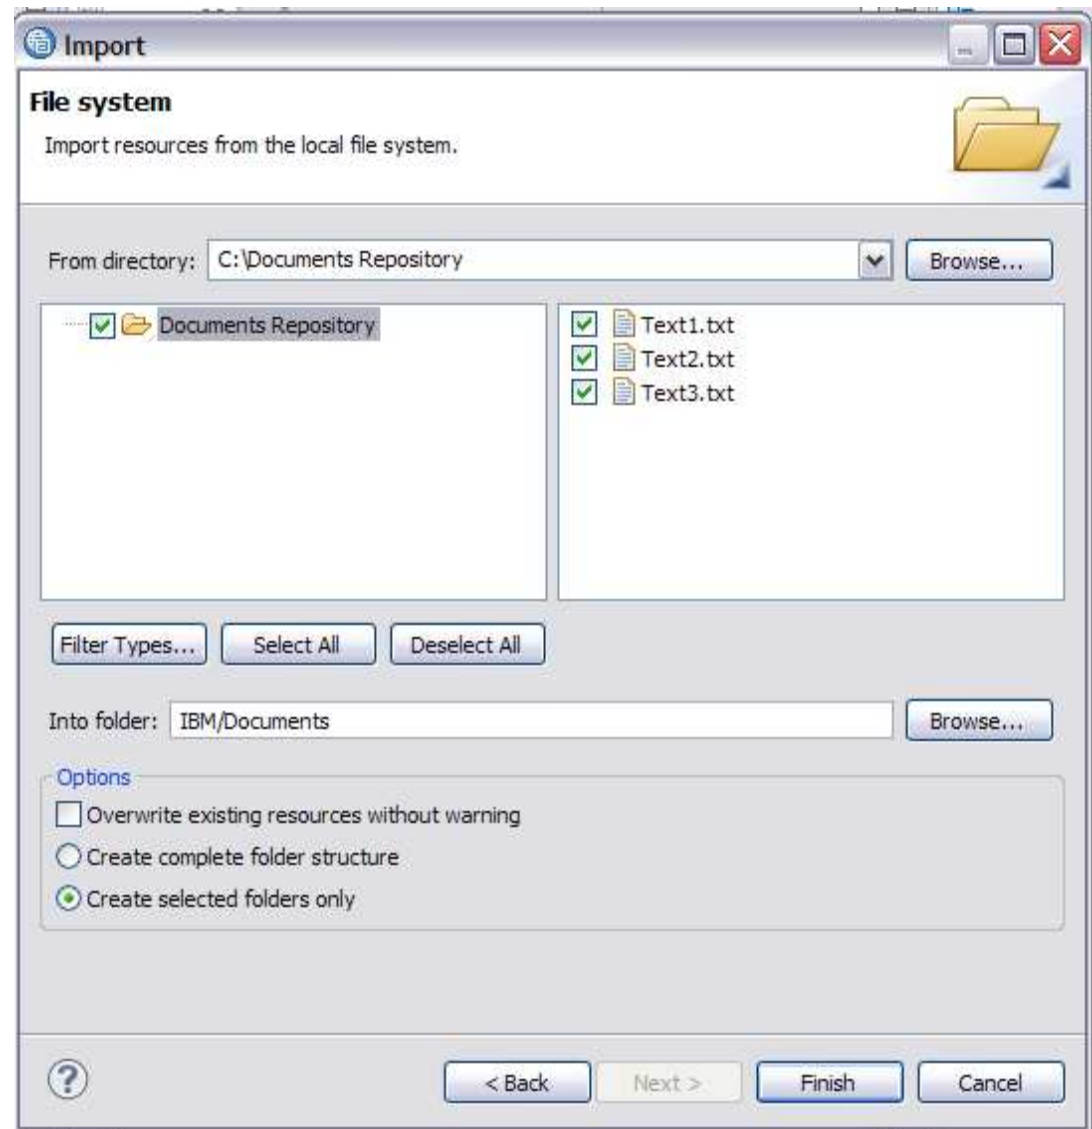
Import

File system

Import resources from the local file system.

From directory: C:\Documents Repository

Browse...

Documents Repository

Text1.txt
Text2.txt
Text3.txt

Filter Types... Select All Deselect All

Into folder: IBM/Documents

Browse...

Options

Overwrite existing resources without warning

Create complete folder structure

Create selected folders only

< Back Next > Finish Cancel